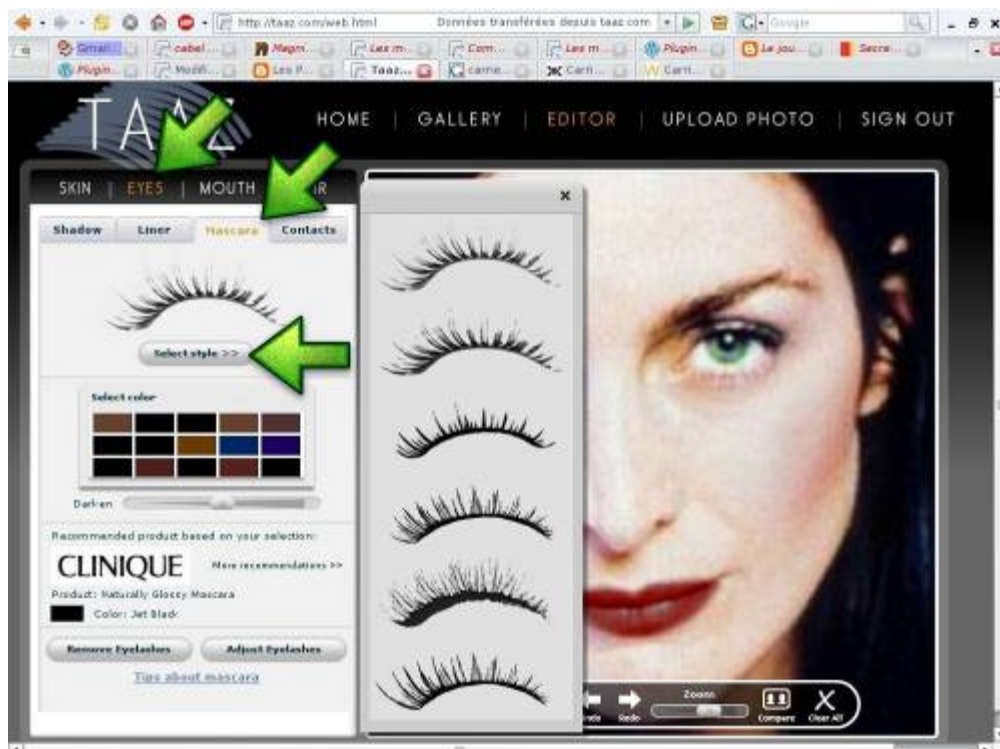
http://taaz.com/web.html

Données transférées depuis taaz.com

Google

Gmail

cabel...

Magni...

Les m...

Com...

Les m...

Plugin...

Le jou...

Secre...

Plugin...

Modif...

Les P...

Taaz...

carne...

Carn...

Carn...

TAAZ

HOME | GALLERY | EDITOR | UPLOAD PHOTO | SIGN OUT

SKIN | EYES | MOUTH | HAIR

Shadow

Liner

Mascara

Contacts

Select style >>

Select color

Darken

Recommended product based on your selection:

CLINIQUE

More recommendations >>

Product: Naturally Glossy Mascara

Color: Jet Black

Remove Eyelashes

Adjust Eyelashes

Tips about mascara

×

Redo

Zoom

Compare

Clear All